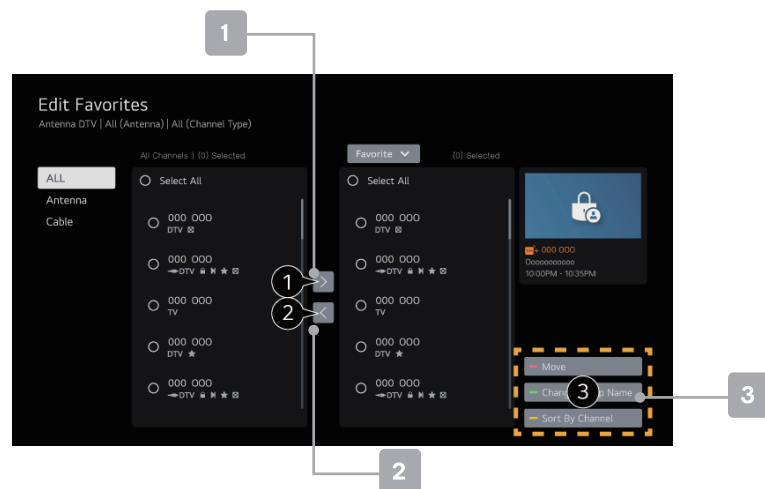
1

Edit Favorites
Antenna DTV | All (Antenna) | All (Channel Type)

ALL
Antenna
Cable

All Channels | (0) Selected

Select All

000 000
DTV

000 000
DTV

000 000
TV

000 000
DTV

000 000
DTV

1
2

Favorite

(0) Selected

Select All

000 000
DTV

000 000
DTV

000 000
TV

000 000
DTV

000 000
DTV

000 000
Oooooooooo
10:00PM - 10:35PM

Move
Chan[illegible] Name
3
Sort By Channel

3

2